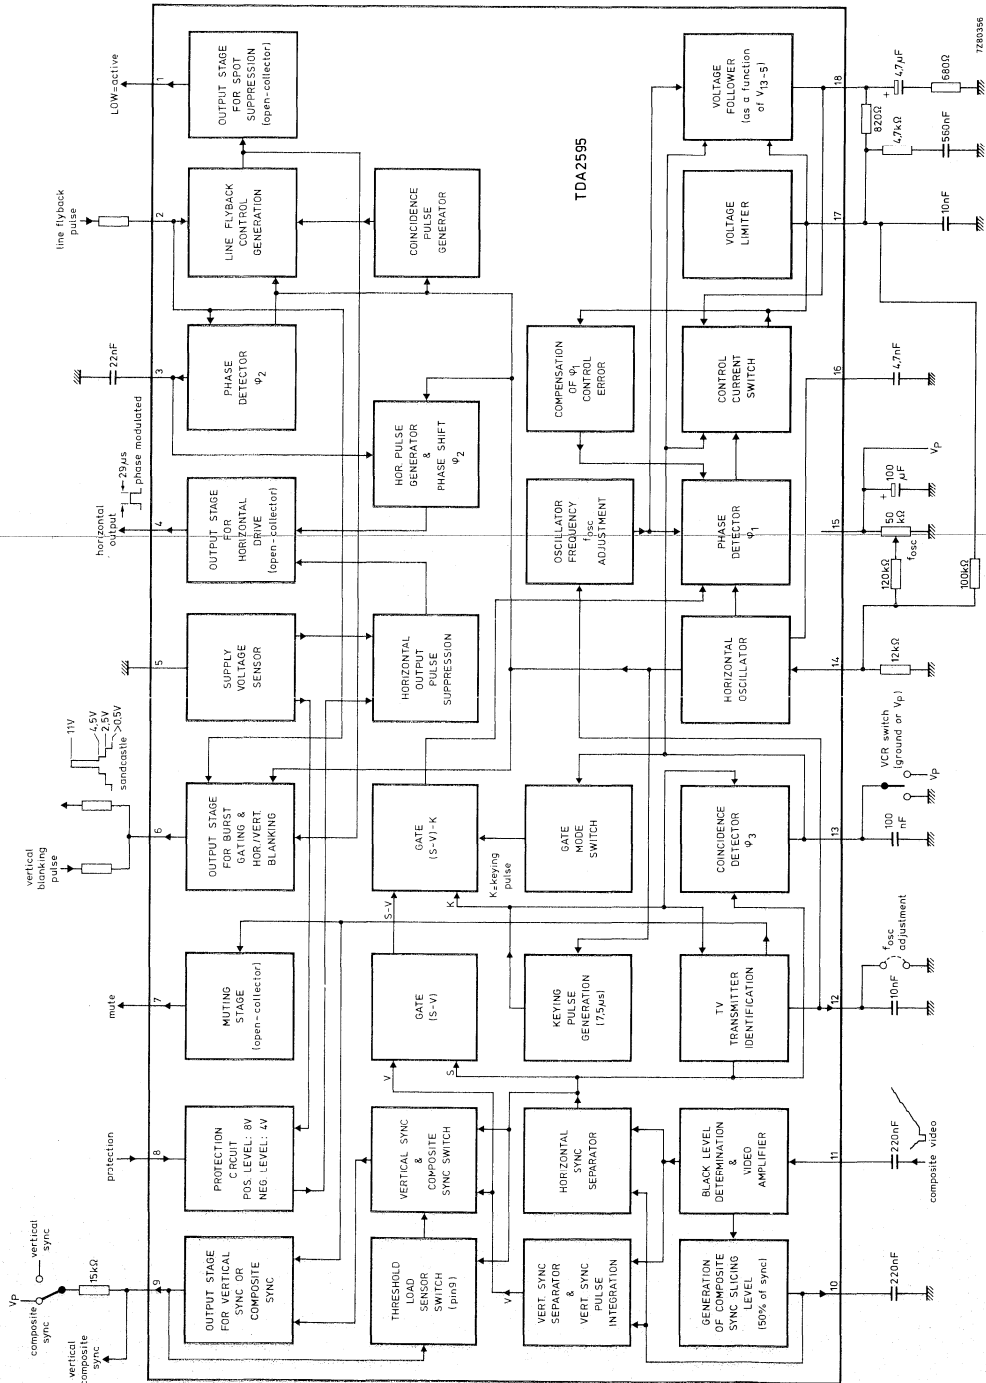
7Z80356

TDA2595

LOW=active
1
OUTPUT STAGE FOR SPOT SUPPRESSION (open-collector)

line flyback pulse
2
LINE FLYBACK CONTROL GENERATION

COINCIDENCE PULSE GENERATOR

22nF
3
PHASE DETECTOR $\varphi_2$

HOR.PULSE GENERATOR & PHASE SHIFT $\varphi_2$

horizontal output
29μs
phase modulated
4
OUTPUT STAGE FOR HORIZONTAL DRIVE (open-collector)

5
SUPPLY VOLTAGE SENSOR

HORIZONTAL OUTPUT PULSE SUPPRESSION

11V
4,5V
2,5V
>0,5V
sandcastle
vertical blanking pulse
6
OUTPUT STAGE FOR BURST GATING & HOR./VERT. BLANKING

GATE (S-V)-K

K=keying pulse

mute
7
MUTING STAGE (open-collector)

GATE (S-V)

S-V
K
V
S

protection
8
PROTECTION CIRCUIT POS. LEVEL: 8V NEG. LEVEL: 4V

VERTICAL SYNC & COMPOSITE SYNC SWITCH

$V_P$
composite sync
vertical sync
15kΩ
vertical composite sync
9
OUTPUT STAGE FOR VERTICAL SYNC OR COMPOSITE SYNC

THRESHOLD LOAD SENSOR SWITCH (pin9)

HORIZONTAL SYNC SEPARATOR

VERT. SYNC SEPARATOR & VERT SYNC PULSE INTEGRATION

KEYING PULSE GENERATION (7,5μs)

GATE MODE SWITCH

OSCILLATOR FREQUENCY $f_{osc}$ ADJUSTMENT

COMPENSATION OF $\varphi_1$ CONTROL ERROR

VOLTAGE FOLLOWER (as a function of $V_{13-5}$)
18
4,7μF
680Ω
820Ω
4,7kΩ
560nF

VOLTAGE LIMITER
17
10nF

CONTROL CURRENT SWITCH
16
4,7nF

PHASE DETECTOR $\varphi_1$
15
$V_P$
100 μF
50 kΩ
$f_{osc}$
120kΩ
100kΩ

HORIZONTAL OSCILLATOR
14
12kΩ

COINCIDENCE DETECTOR $\varphi_3$
13
100 nF
VCR switch (ground or $V_P$)
$V_P$

TV TRANSMITTER IDENTIFICATION
12
10nF
$f_{osc}$ adjustment

BLACK LEVEL DETERMINATION & VIDEO AMPLIFIER
11
220nF
composite video

GENERATION OF COMPOSITE SYNC SLICING LEVEL (50% of sync)
10
220nF